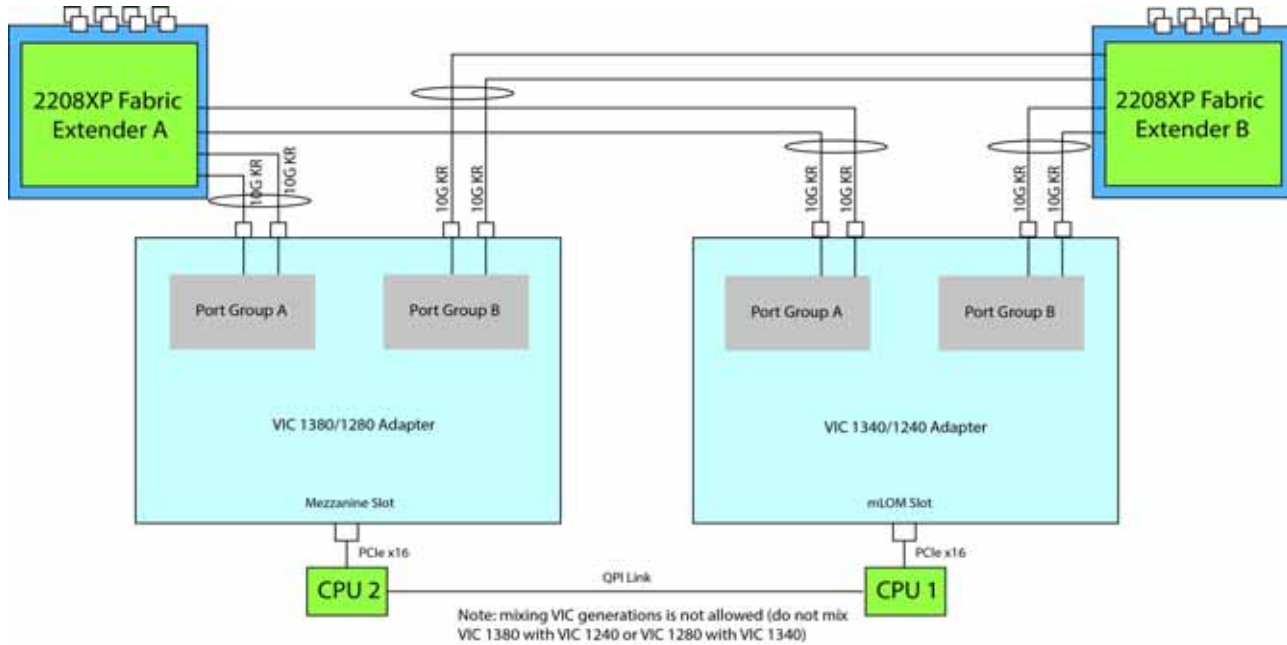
2208XP Fabric Extender A

2208XP Fabric Extender B

10G KR

10G KR

10G KR

10G KR

10G KR

10G KR

10G KR

10G KR

Port Group A

Port Group B

VIC 1380/1280 Adapter

Mezzanine Slot

Port Group A

Port Group B

VIC 1340/1240 Adapter

mLOM Slot

PCIe x16

PCIe x16

CPU 2

QPI Link

CPU 1

Note: mixing VIC generations is not allowed (do not mix VIC 1380 with VIC 1240 or VIC 1280 with VIC 1340)